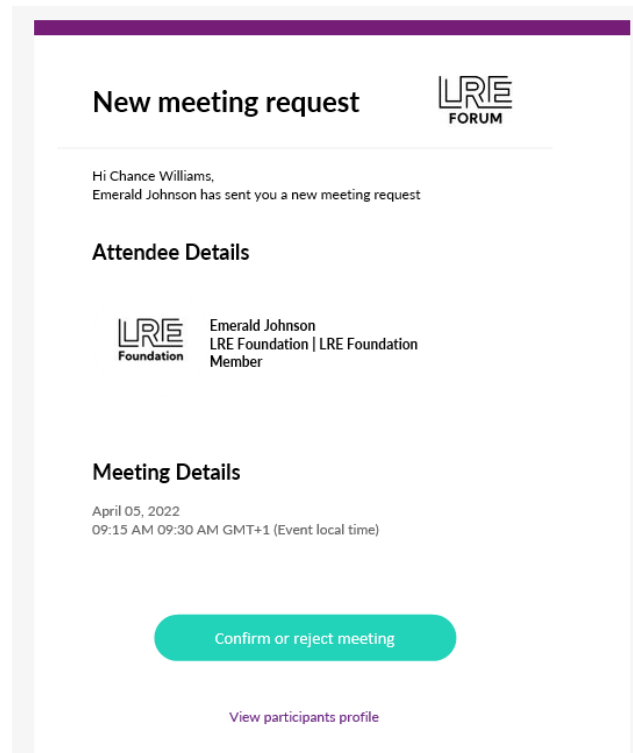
New meeting request

LRE FORUM

Hi Chance Williams,
Emerald Johnson has sent you a new meeting request

Attendee Details

LRE Foundation

Emerald Johnson
LRE Foundation | LRE Foundation Member

Meeting Details

April 05, 2022
09:15 AM 09:30 AM GMT+1 (Event local time)

Confirm or reject meeting

View participants profile